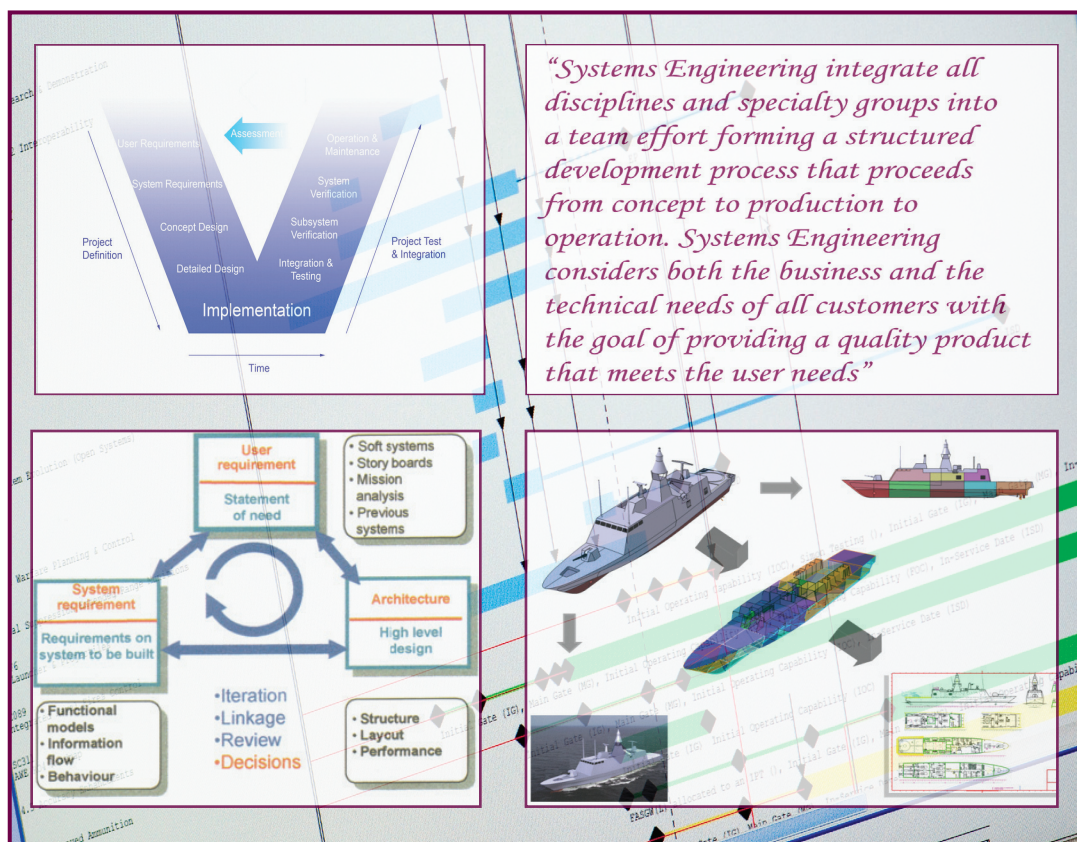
Assessment

User Requirements

Operation & Maintenance

System Requirements

System Verification

Concept Design

Subsystem Verification

Project Definition

Project Test & Integration

Detailed Design

Integration & Testing

Implementation

Time

"Systems Engineering integrate all disciplines and specialty groups into a team effort forming a structured development process that proceeds from concept to production to operation. Systems Engineering considers both the business and the technical needs of all customers with the goal of providing a quality product that meets the user needs"

User requirement

Statement of need

• Soft systems
• Story boards
• Mission analysis
• Previous systems

System requirement

Requirements on system to be built

Architecture

High level design

•Iteration
•Linkage
•Review
•Decisions

• Functional models
• Information flow
• Behaviour

• Structure
• Layout
• Performance

Research, Demonstration

Interoperability

Warfare Planning & Control

Initial Operating Capability (IOC), In-Service Date (ISD)

Initial Gate (IG), Main Gate (MG), Initial Operating Capability (IOC)

Initial Gate (IG)

Ammunition